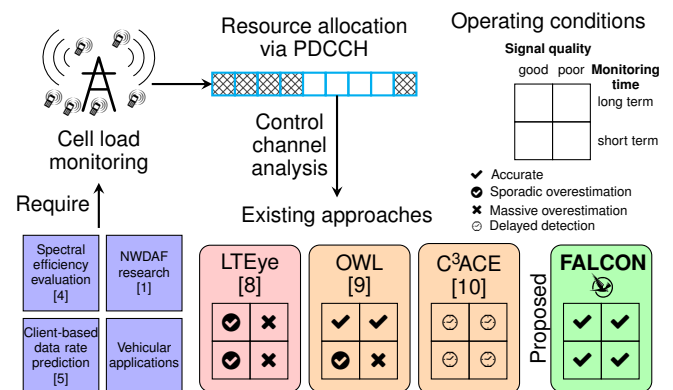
Resource allocation via PDCCH

Operating conditions

Signal quality

good poor

Monitoring time

long term

short term

Cell load monitoring

Control channel analysis

Accurate

Sporadic overestimation

Massive overestimation

Delayed detection

Require

Existing approaches

Spectral efficiency evaluation [4]

NWDAF research [1]

Client-based data rate prediction [5]

Vehicular applications

LTEye [8]

OWL [9]

C$^3$ACE [10]

Proposed

FALCON